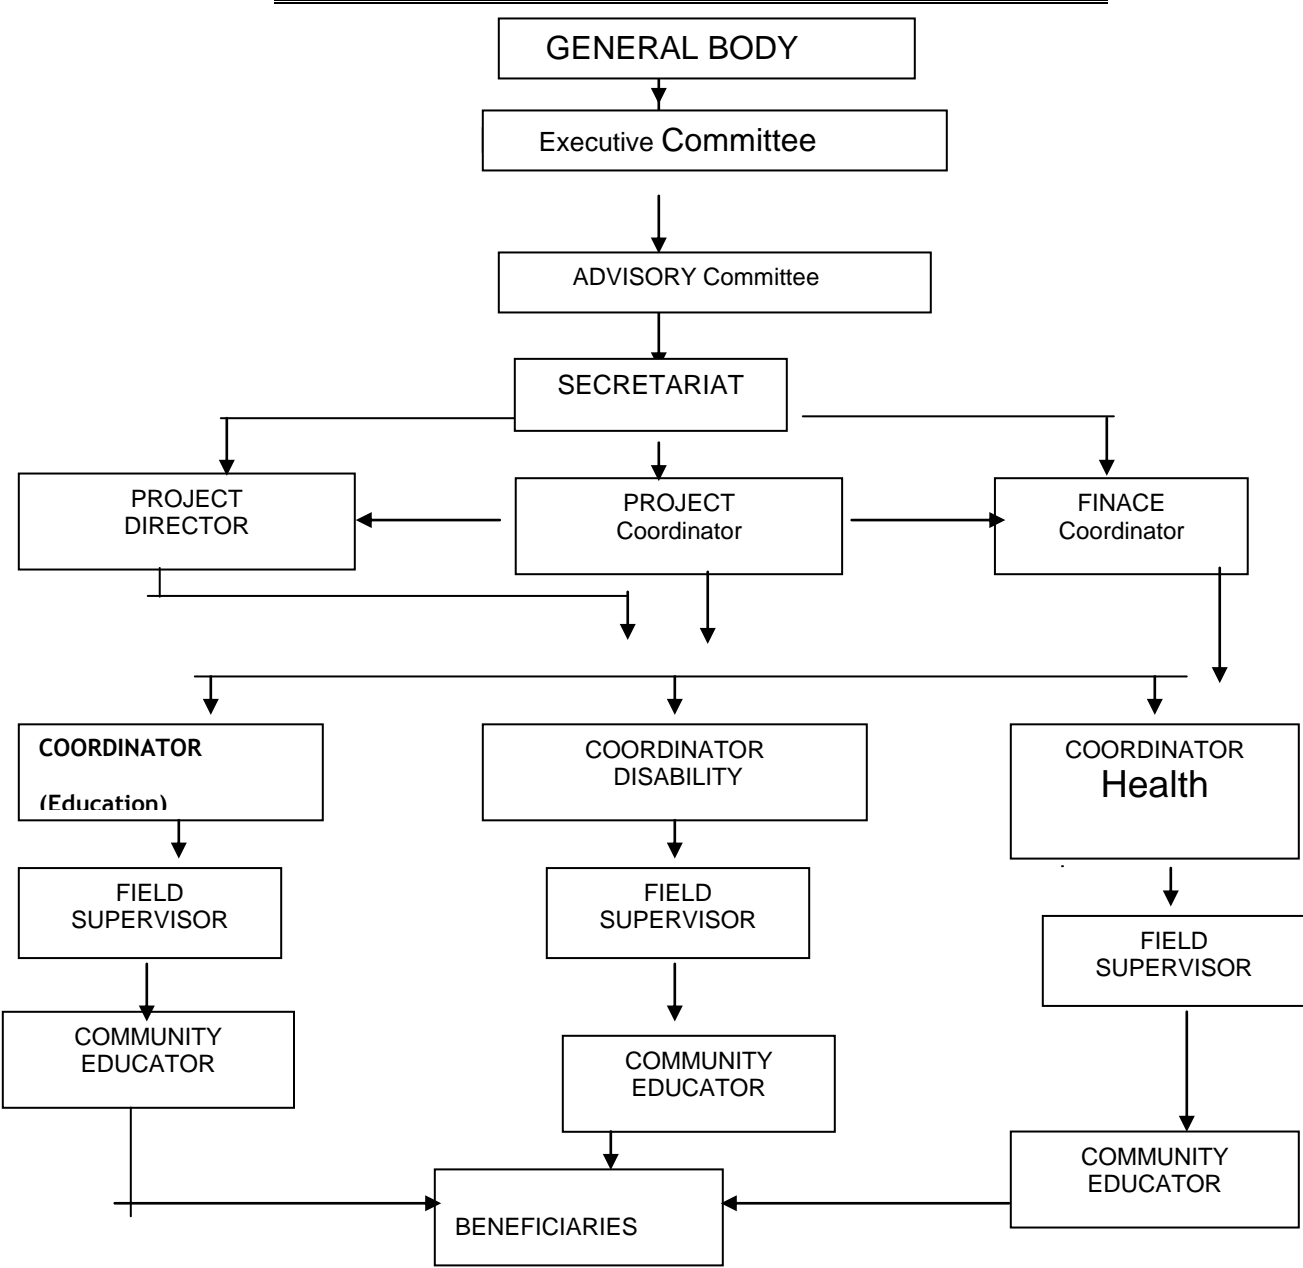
GENERAL BODY

Executive Committee

ADVISORY Committee

SECRETARIAT

PROJECT DIRECTOR

PROJECT Coordinator

FINACE Coordinator

COORDINATOR (Education)

COORDINATOR DISABILITY

COORDINATOR Health

FIELD SUPERVISOR

FIELD SUPERVISOR

FIELD SUPERVISOR

COMMUNITY EDUCATOR

COMMUNITY EDUCATOR

COMMUNITY EDUCATOR

BENEFICIARIES